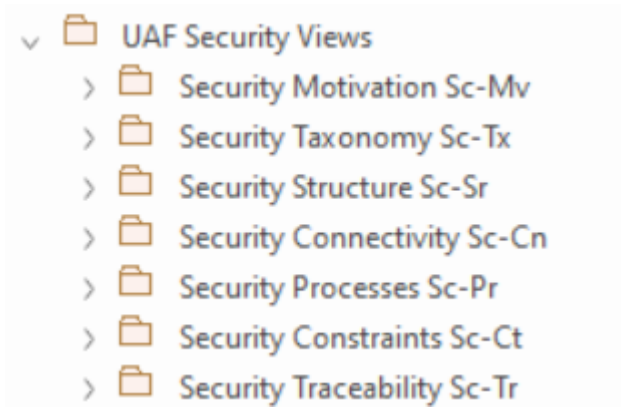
UAF Security Views
Security Motivation Sc-Mv
Security Taxonomy Sc-Tx
Security Structure Sc-Sr
Security Connectivity Sc-Cn
Security Processes Sc-Pr
Security Constraints Sc-Ct
Security Traceability Sc-Tr